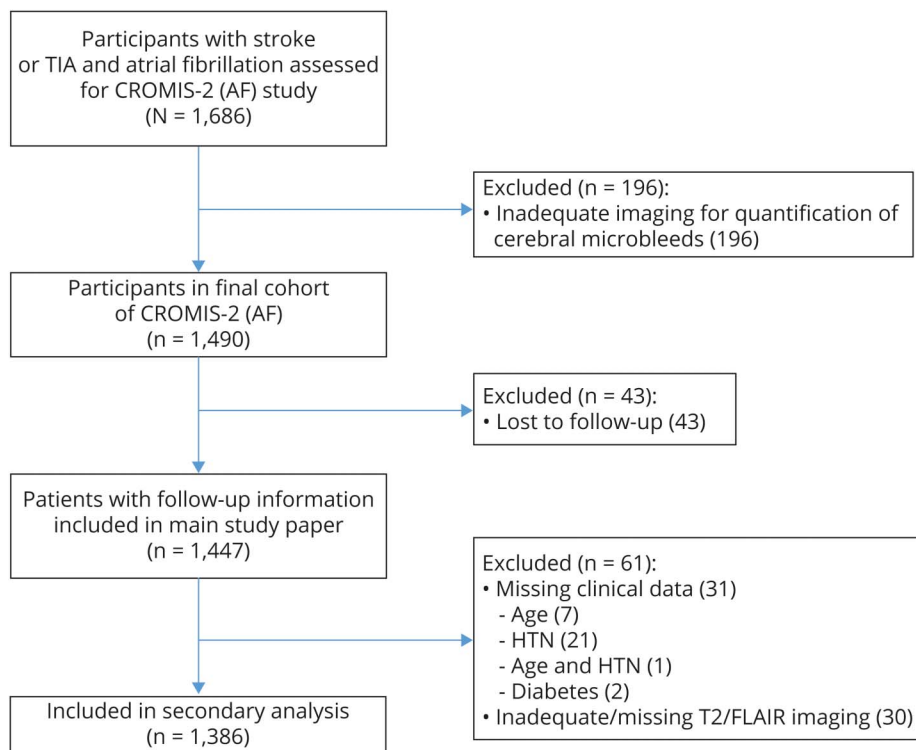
Participants with stroke or TIA and atrial fibrillation assessed for CROMIS-2 (AF) study
(N = 1,686)

Excluded (n = 196):
• Inadequate imaging for quantification of cerebral microbleeds (196)

Participants in final cohort of CROMIS-2 (AF)
(n = 1,490)

Excluded (n = 43):
• Lost to follow-up (43)

Patients with follow-up information included in main study paper
(n = 1,447)

Excluded (n = 61):
• Missing clinical data (31)
- Age (7)
- HTN (21)
- Age and HTN (1)
- Diabetes (2)
• Inadequate/missing T2/FLAIR imaging (30)

Included in secondary analysis
(n = 1,386)